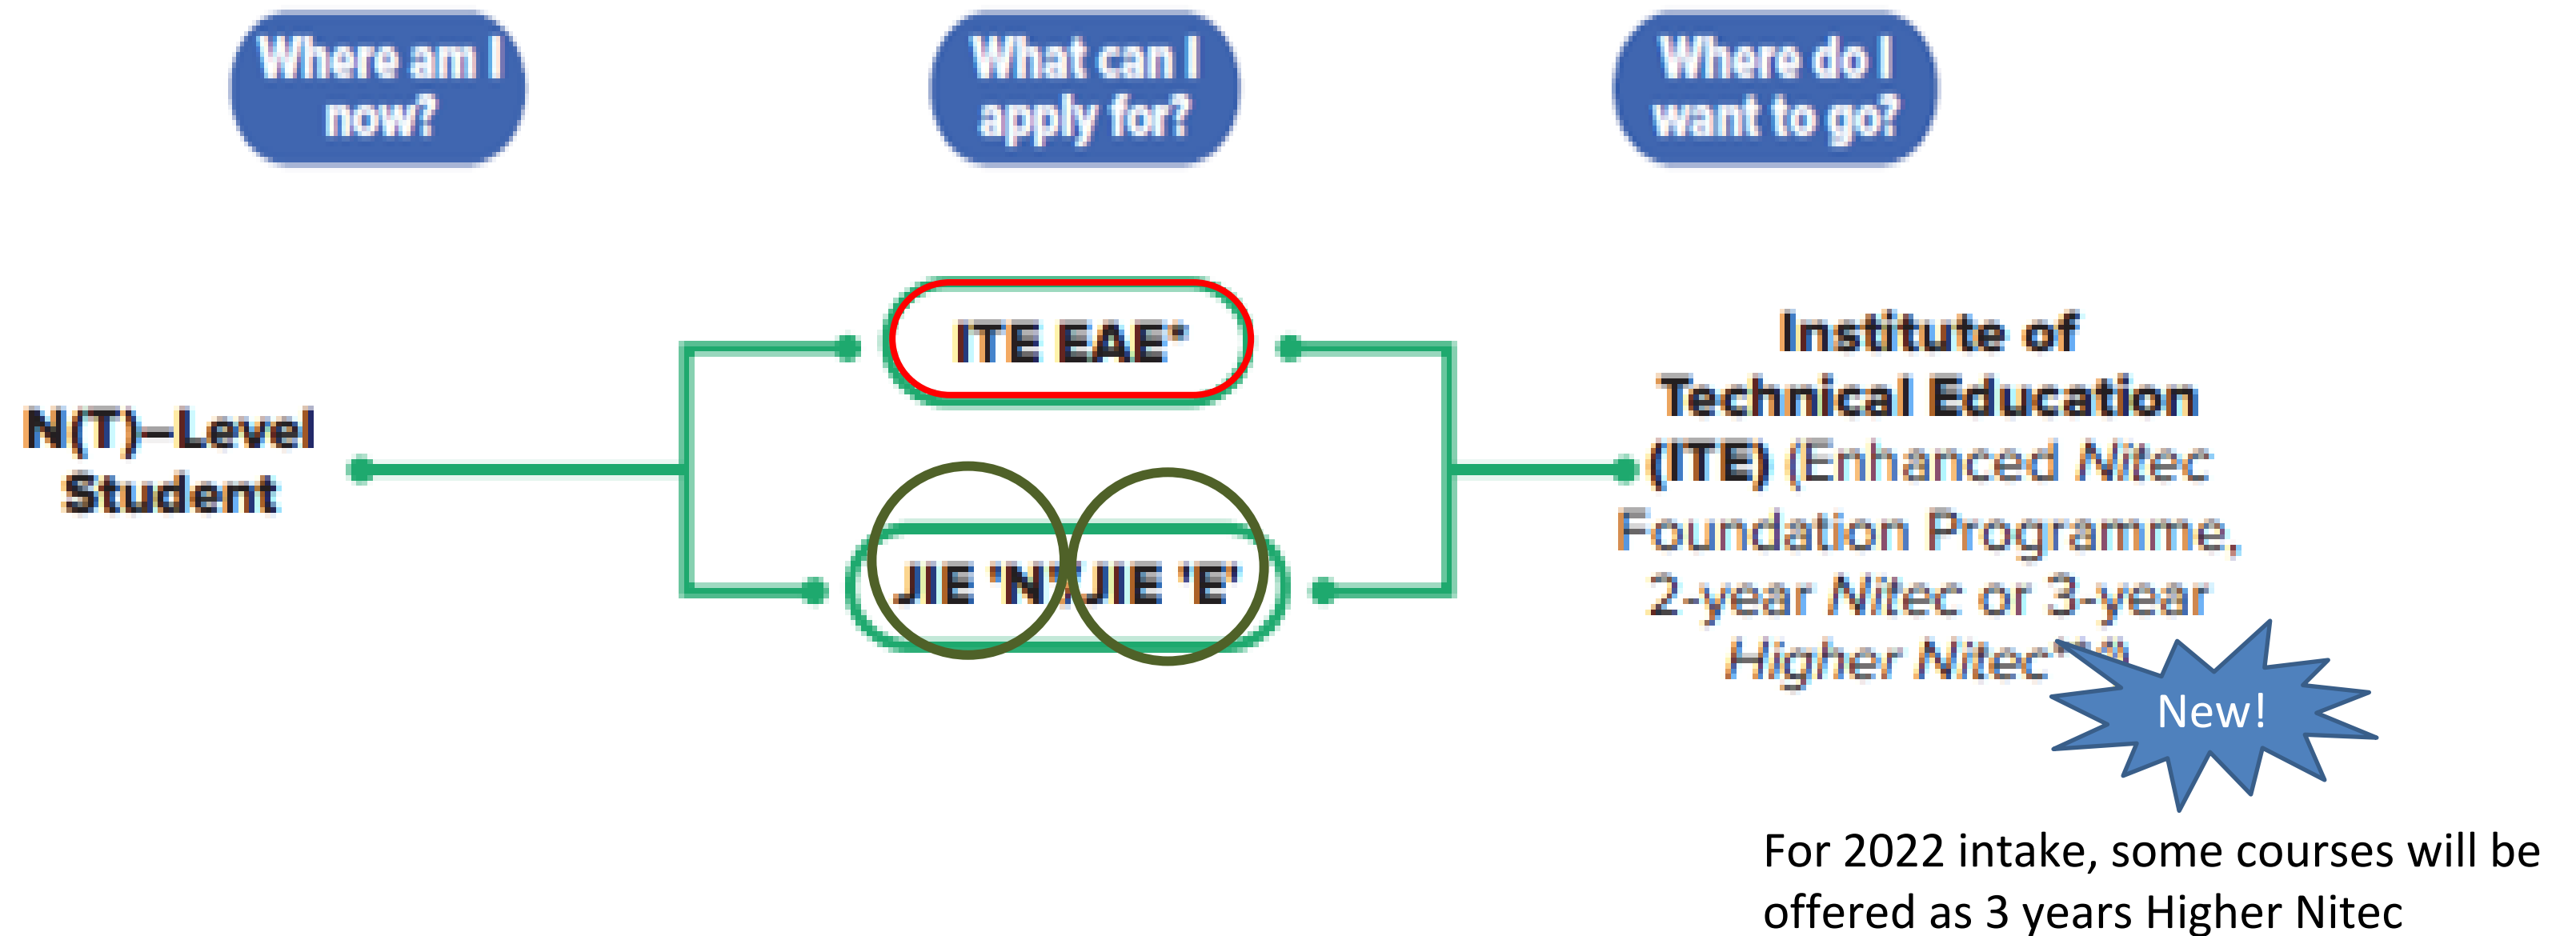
Where am I now?

What can I apply for?

Where do I want to go?

N(T)–Level Student

ITE EAE*

JIE 'N'/JIE 'E'

Institute of Technical Education (ITE) (Enhanced Nitec Foundation Programme, 2-year Nitec or 3-year Higher Nitec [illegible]

New!

For 2022 intake, some courses will be offered as 3 years Higher Nitec